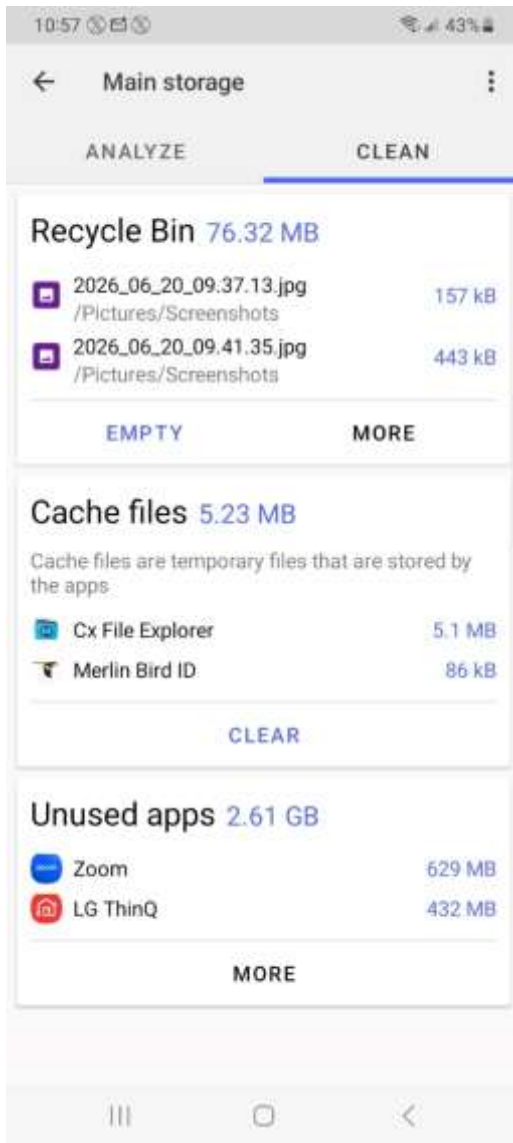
10:57 43%

←　Main storage ⋮

ANALYZE　CLEAN

Recycle Bin 76.32 MB

2026_06_20_09.37.13.jpg
/Pictures/Screenshots
157 kB

2026_06_20_09.41.35.jpg
/Pictures/Screenshots
443 kB

EMPTY　MORE

Cache files 5.23 MB

Cache files are temporary files that are stored by the apps

Cx File Explorer　5.1 MB

Merlin Bird ID　86 kB

CLEAR

Unused apps 2.61 GB

Zoom　629 MB

LG ThinQ　432 MB

MORE